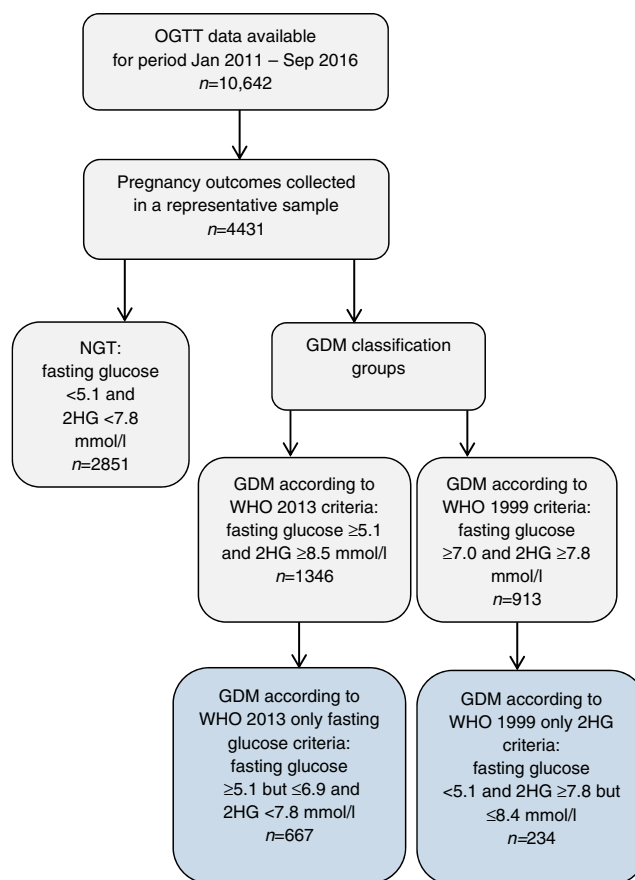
OGTT data available for period Jan 2011 – Sep 2016
$n$=10,642

Pregnancy outcomes collected in a representative sample
$n$=4431

NGT: fasting glucose <5.1 and 2HG <7.8 mmol/l
$n$=2851

GDM classification groups

GDM according to WHO 2013 criteria: fasting glucose ≥5.1 and 2HG ≥8.5 mmol/l
$n$=1346

GDM according to WHO 1999 criteria: fasting glucose ≥7.0 and 2HG ≥7.8 mmol/l
$n$=913

GDM according to WHO 2013 only fasting glucose criteria: fasting glucose ≥5.1 but ≤6.9 and 2HG <7.8 mmol/l
$n$=667

GDM according to WHO 1999 only 2HG criteria: fasting glucose <5.1 and 2HG ≥7.8 but ≤8.4 mmol/l
$n$=234